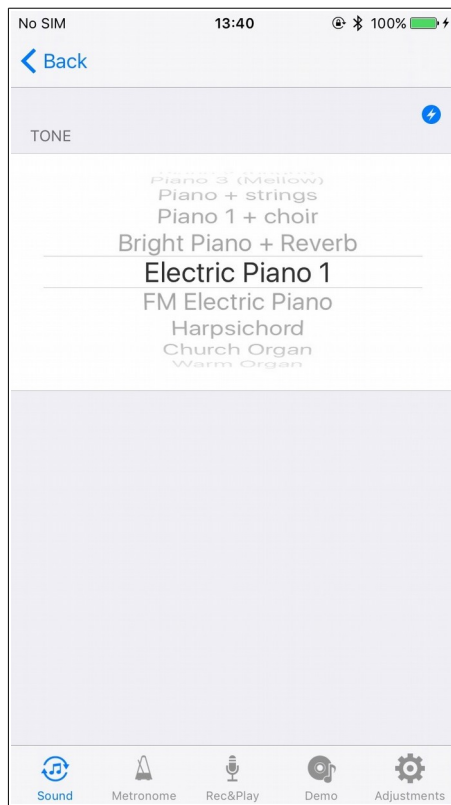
No SIM 13:40 100%

Back

TONE

Piano 3 (Mellow)
Piano + strings
Piano 1 + choir
Bright Piano + Reverb
Electric Piano 1
FM Electric Piano
Harpsichord
Church Organ
Warm Organ

Sound Metronome Rec&Play Demo Adjustments